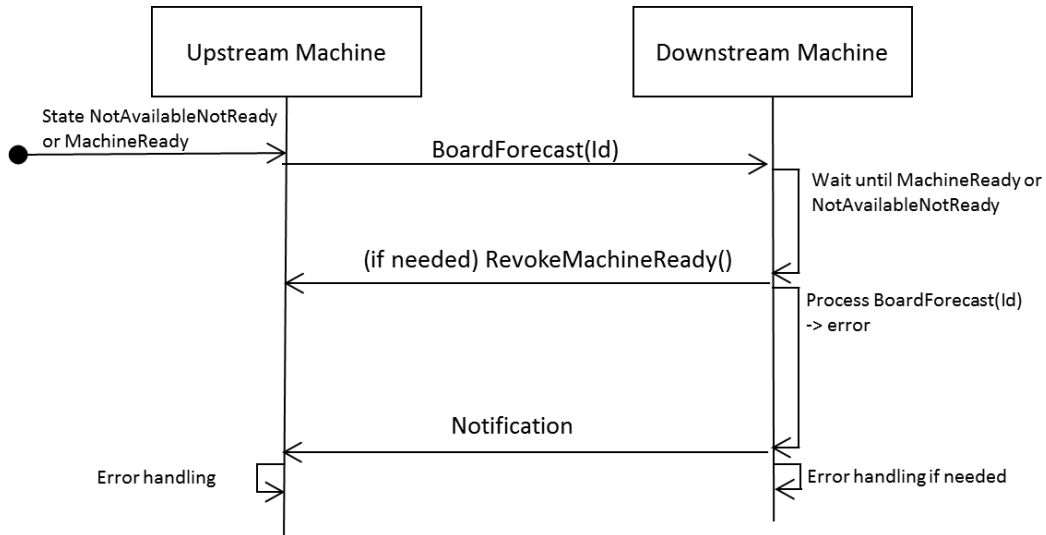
Upstream Machine

Downstream Machine

State NotAvailableNotReady or MachineReady

BoardForecast(Id)

Wait until MachineReady or NotAvailableNotReady

(if needed) RevokeMachineReady()

Process BoardForecast(Id) -> error

Notification

Error handling

Error handling if needed